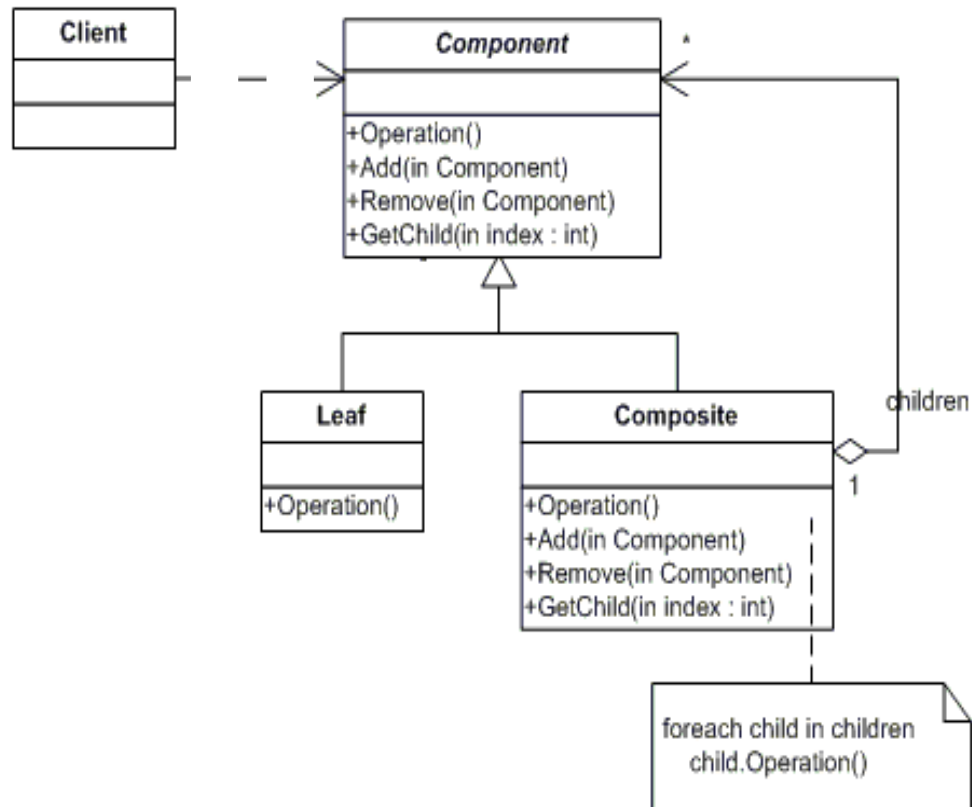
Client

Component

*

+Operation()
+Add(in Component)
+Remove(in Component)
+GetChild(in index : int)

Leaf

+Operation()

Composite

children

1

+Operation()
+Add(in Component)
+Remove(in Component)
+GetChild(in index : int)

foreach child in children
child.Operation()